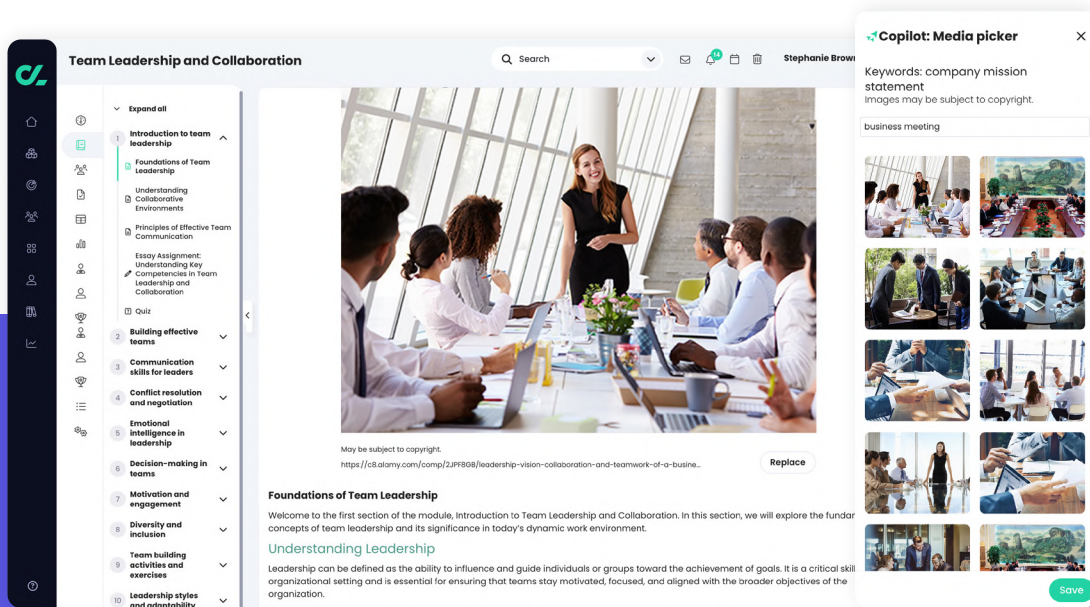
Team Leadership and Collaboration

Search

14

Stephanie Brown

Expand all

1 Introduction to team leadership

Foundations of Team Leadership

Understanding Collaborative Environments

Principles of Effective Team Communication

Essay Assignment: Understanding Key Competencies in Team Leadership and Collaboration

Quiz

2 Building effective teams

3 Communication skills for leaders

4 Conflict resolution and negotiation

5 Emotional intelligence in leadership

6 Decision-making in teams

7 Motivation and engagement

8 Diversity and inclusion

9 Team building activities and exercises

10 Leadership styles and adaptability

May be subject to copyright.

https://c8.alamy.com/comp/2JPF8GB/leadership-vision-collaboration-and-teamwork-of-a-busine...

Replace

Foundations of Team Leadership

Welcome to the first section of the module, Introduction to Team Leadership and Collaboration. In this section, we will explore the fundar concepts of team leadership and its significance in today's dynamic work environment.

Understanding Leadership

Leadership can be defined as the ability to influence and guide individuals or groups toward the achievement of goals. It is a critical skil organizational setting and is essential for ensuring that teams stay motivated, focused, and aligned with the broader objectives of the organization.

Copilot: Media picker

Keywords: company mission statement

Images may be subject to copyright.

business meeting

Save